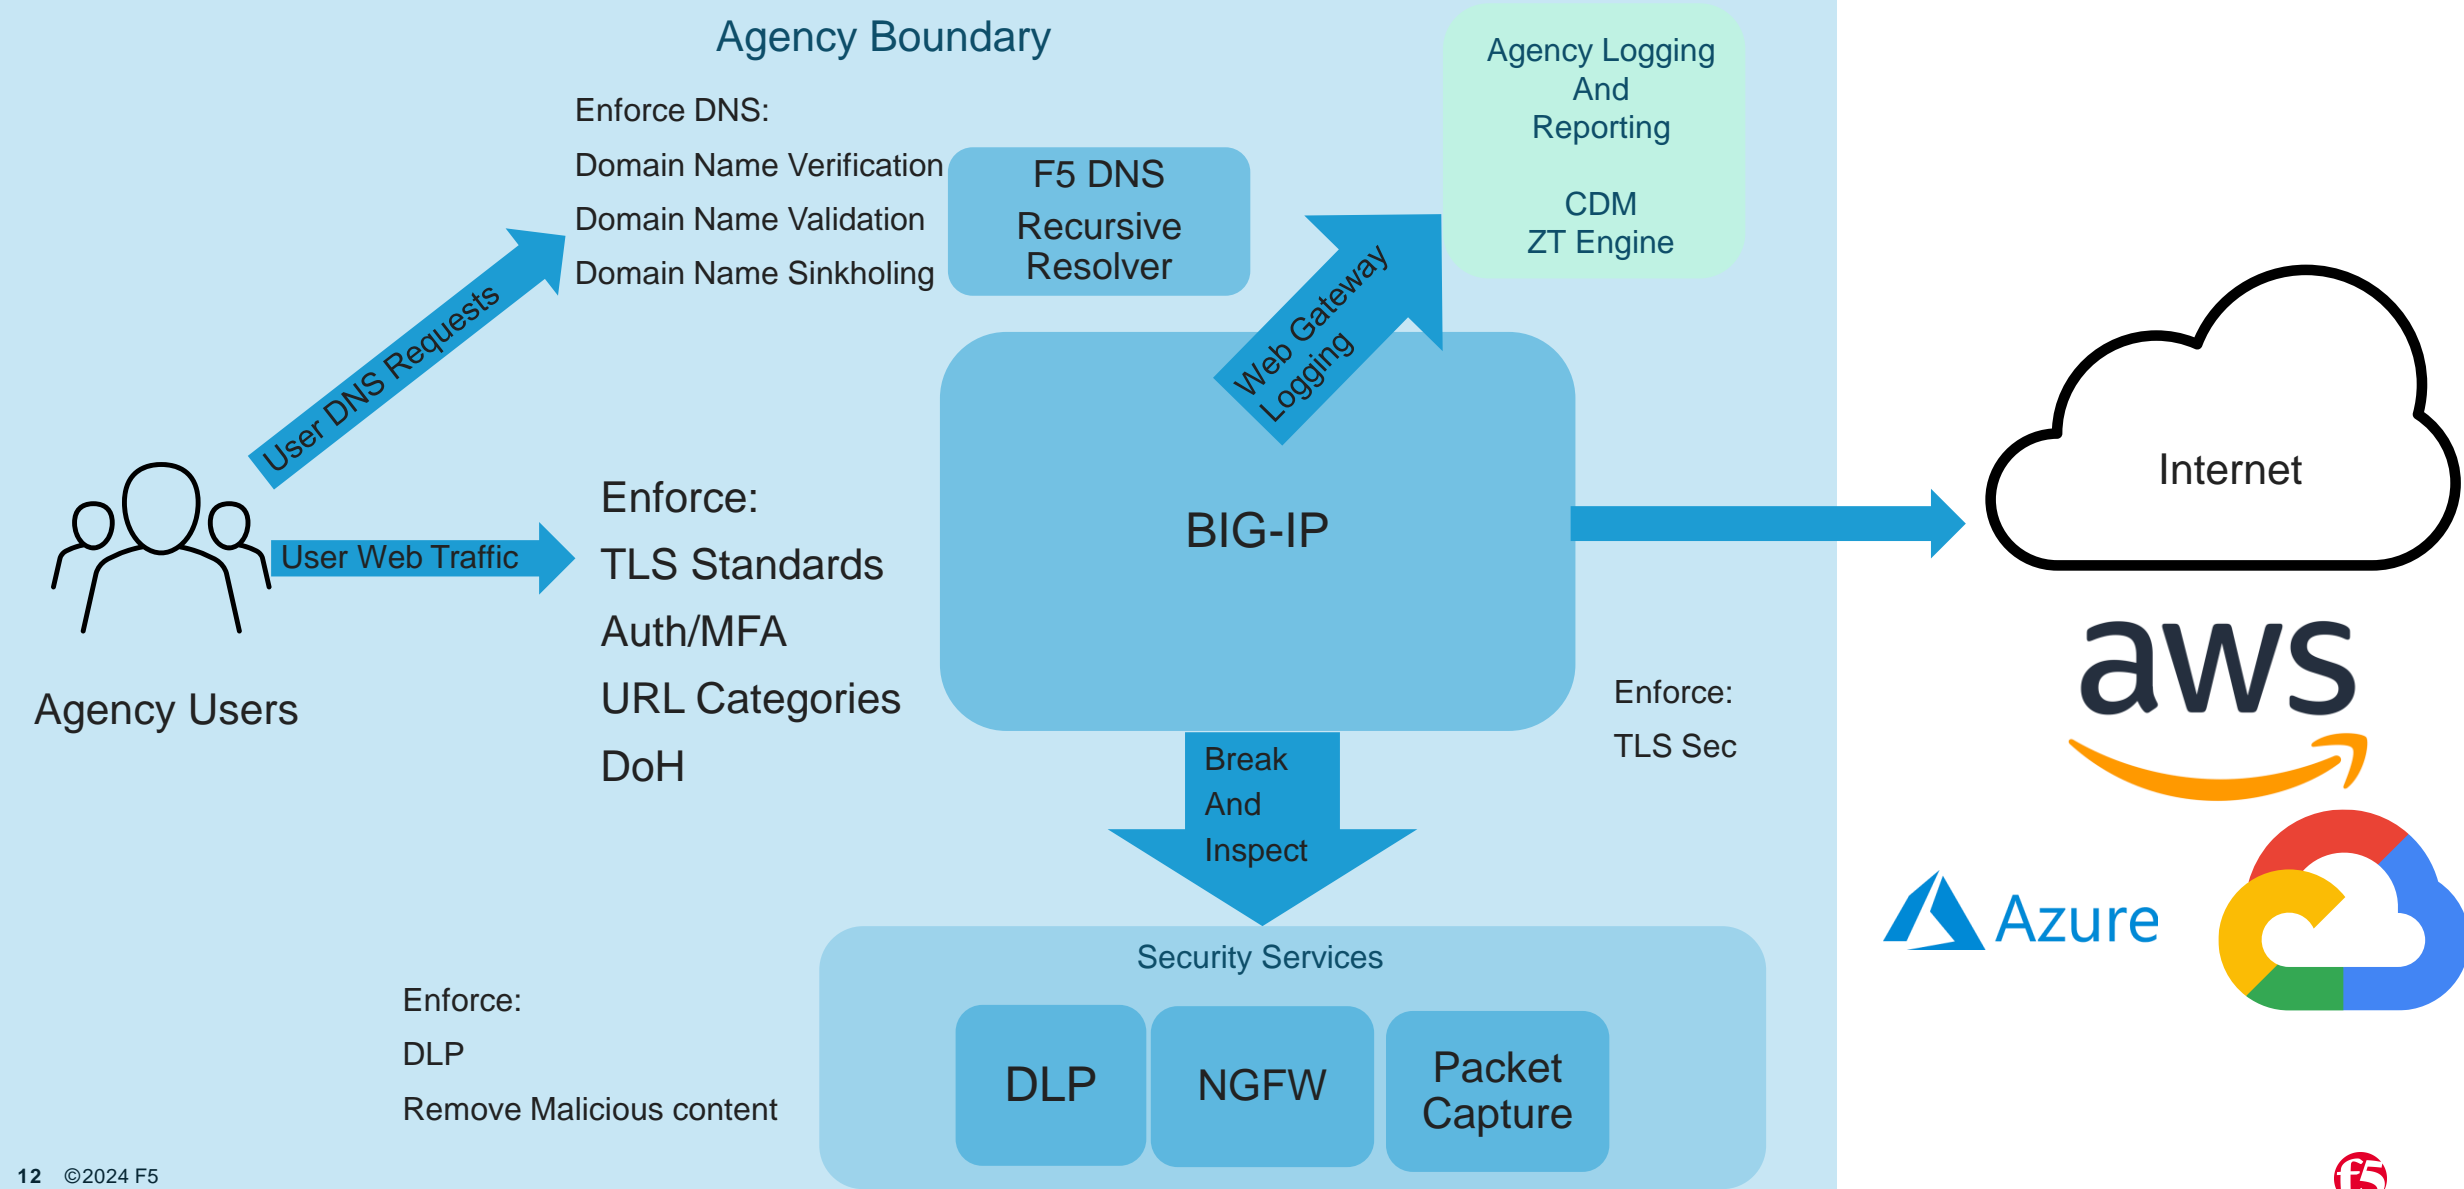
Agency Boundary

Enforce DNS:
Domain Name Verification
Domain Name Validation
Domain Name Sinkholing

F5 DNS
Recursive
Resolver

Agency Logging
And
Reporting

CDM
ZT Engine

User DNS Requests

Web Gateway
Logging

User Web Traffic

Enforce:
TLS Standards
Auth/MFA
URL Categories
DoH

BIG-IP

Internet

aws

Agency Users

Enforce:
TLS Sec

Break
And
Inspect

Azure

Security Services

Enforce:
DLP
Remove Malicious content

DLP

NGFW

Packet
Capture

12 ©2024 F5

f5